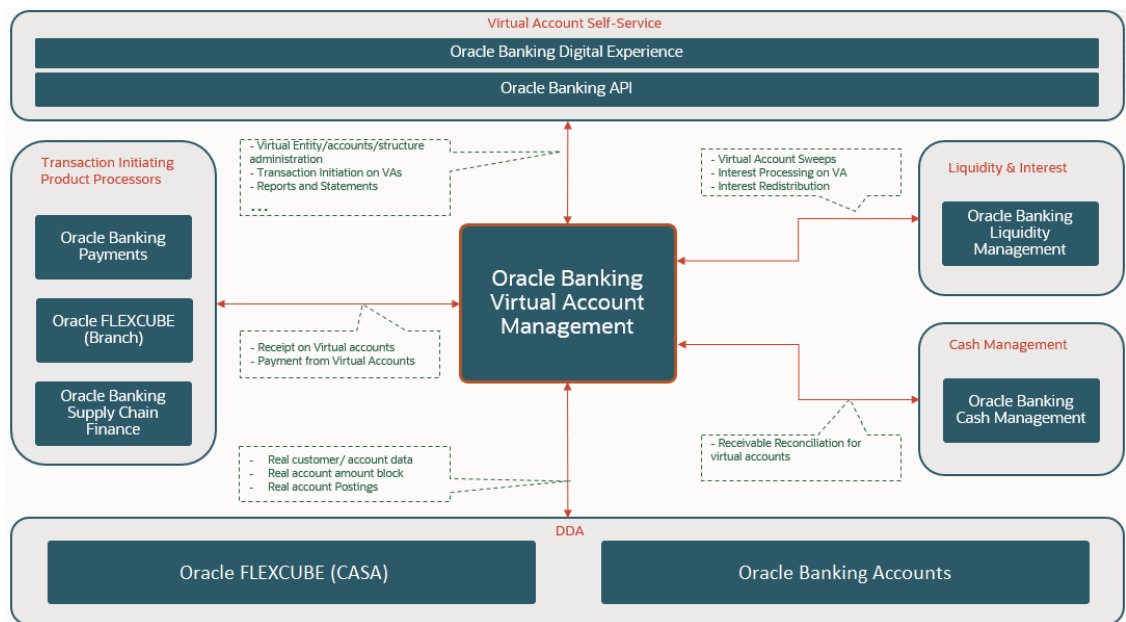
Virtual Account Self-Service

Oracle Banking Digital Experience

Oracle Banking API

Transaction Initiating Product Processors

Oracle Banking Payments

Oracle FLEXCUBE (Branch)

Oracle Banking Supply Chain Finance

- Virtual Entity/accounts/structure administration
- Transaction Initiation on VAs
- Reports and Statements
. . .

- Receipt on Virtual accounts
- Payment from Virtual Accounts

Oracle Banking Virtual Account Management

- Virtual Account Sweeps
- Interest Processing on VA
- Interest Redistribution

Liquidity & Interest

Oracle Banking Liquidity Management

Cash Management

Oracle Banking Cash Management

- Receivable Reconciliation for virtual accounts

- Real customer/ account data
- Real account amount block
- Real account Postings

DDA

Oracle FLEXCUBE (CASA)

Oracle Banking Accounts